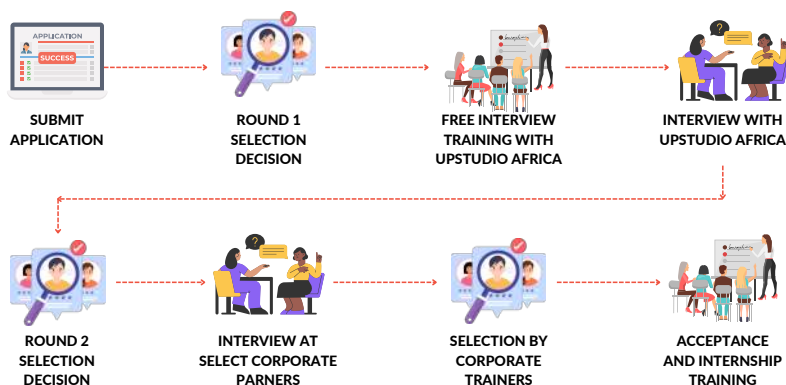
APPLICATION

SUCCESS

SUBMIT APPLICATION

ROUND 1 SELECTION DECISION

FREE INTERVIEW TRAINING WITH UPSTUDIO AFRICA

INTERVIEW WITH UPSTUDIO AFRICA

ROUND 2 SELECTION DECISION

INTERVIEW AT SELECT CORPORATE PARNERS

SELECTION BY CORPORATE TRAINERS

ACCEPTANCE AND INTERNSHIP TRAINING